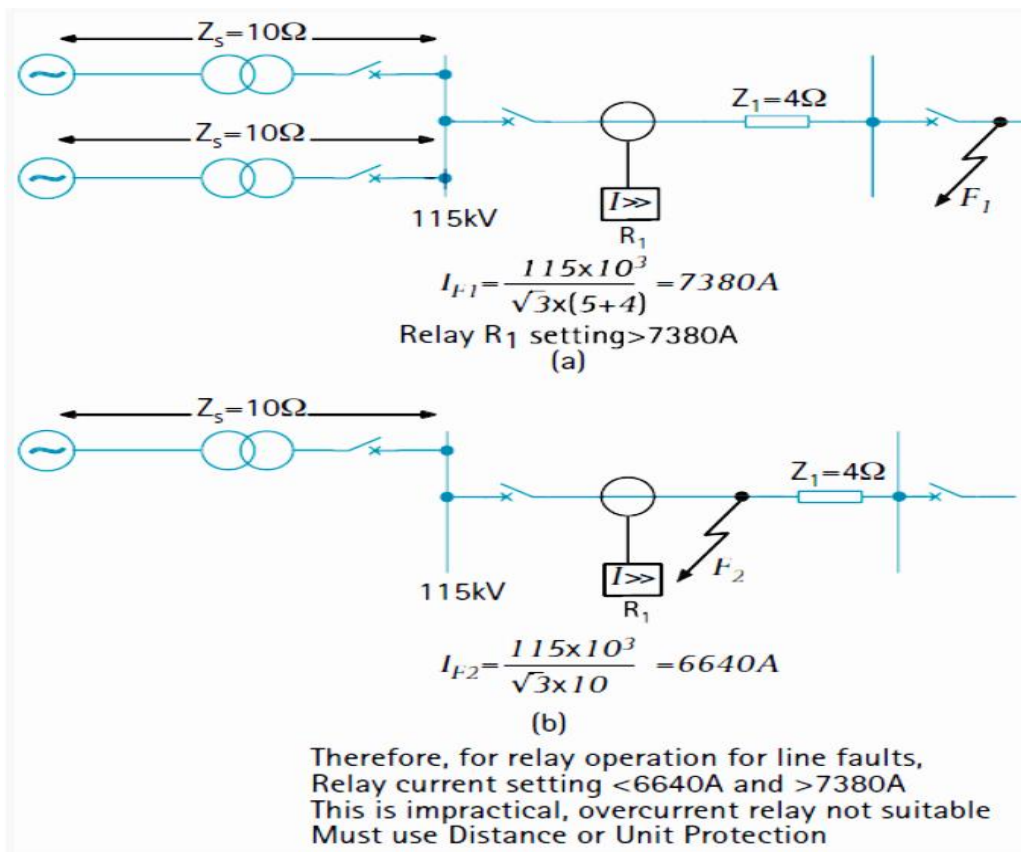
$Z_s=10\Omega$

$Z_s=10\Omega$

$Z_1=4\Omega$

115kV

$I\gg$

$R_1$

$F_1$

$I_{F1}=\frac{115\times10^3}{\sqrt{3}\times(5+4)}=7380A$

Relay $R_1$ setting>7380A

(a)

$Z_s=10\Omega$

$Z_1=4\Omega$

115kV

$I\gg$

$R_1$

$F_2$

$I_{F2}=\frac{115\times10^3}{\sqrt{3}\times10}=6640A$

(b)

Therefore, for relay operation for line faults,
Relay current setting <6640A and >7380A
This is impractical, overcurrent relay not suitable
Must use Distance or Unit Protection